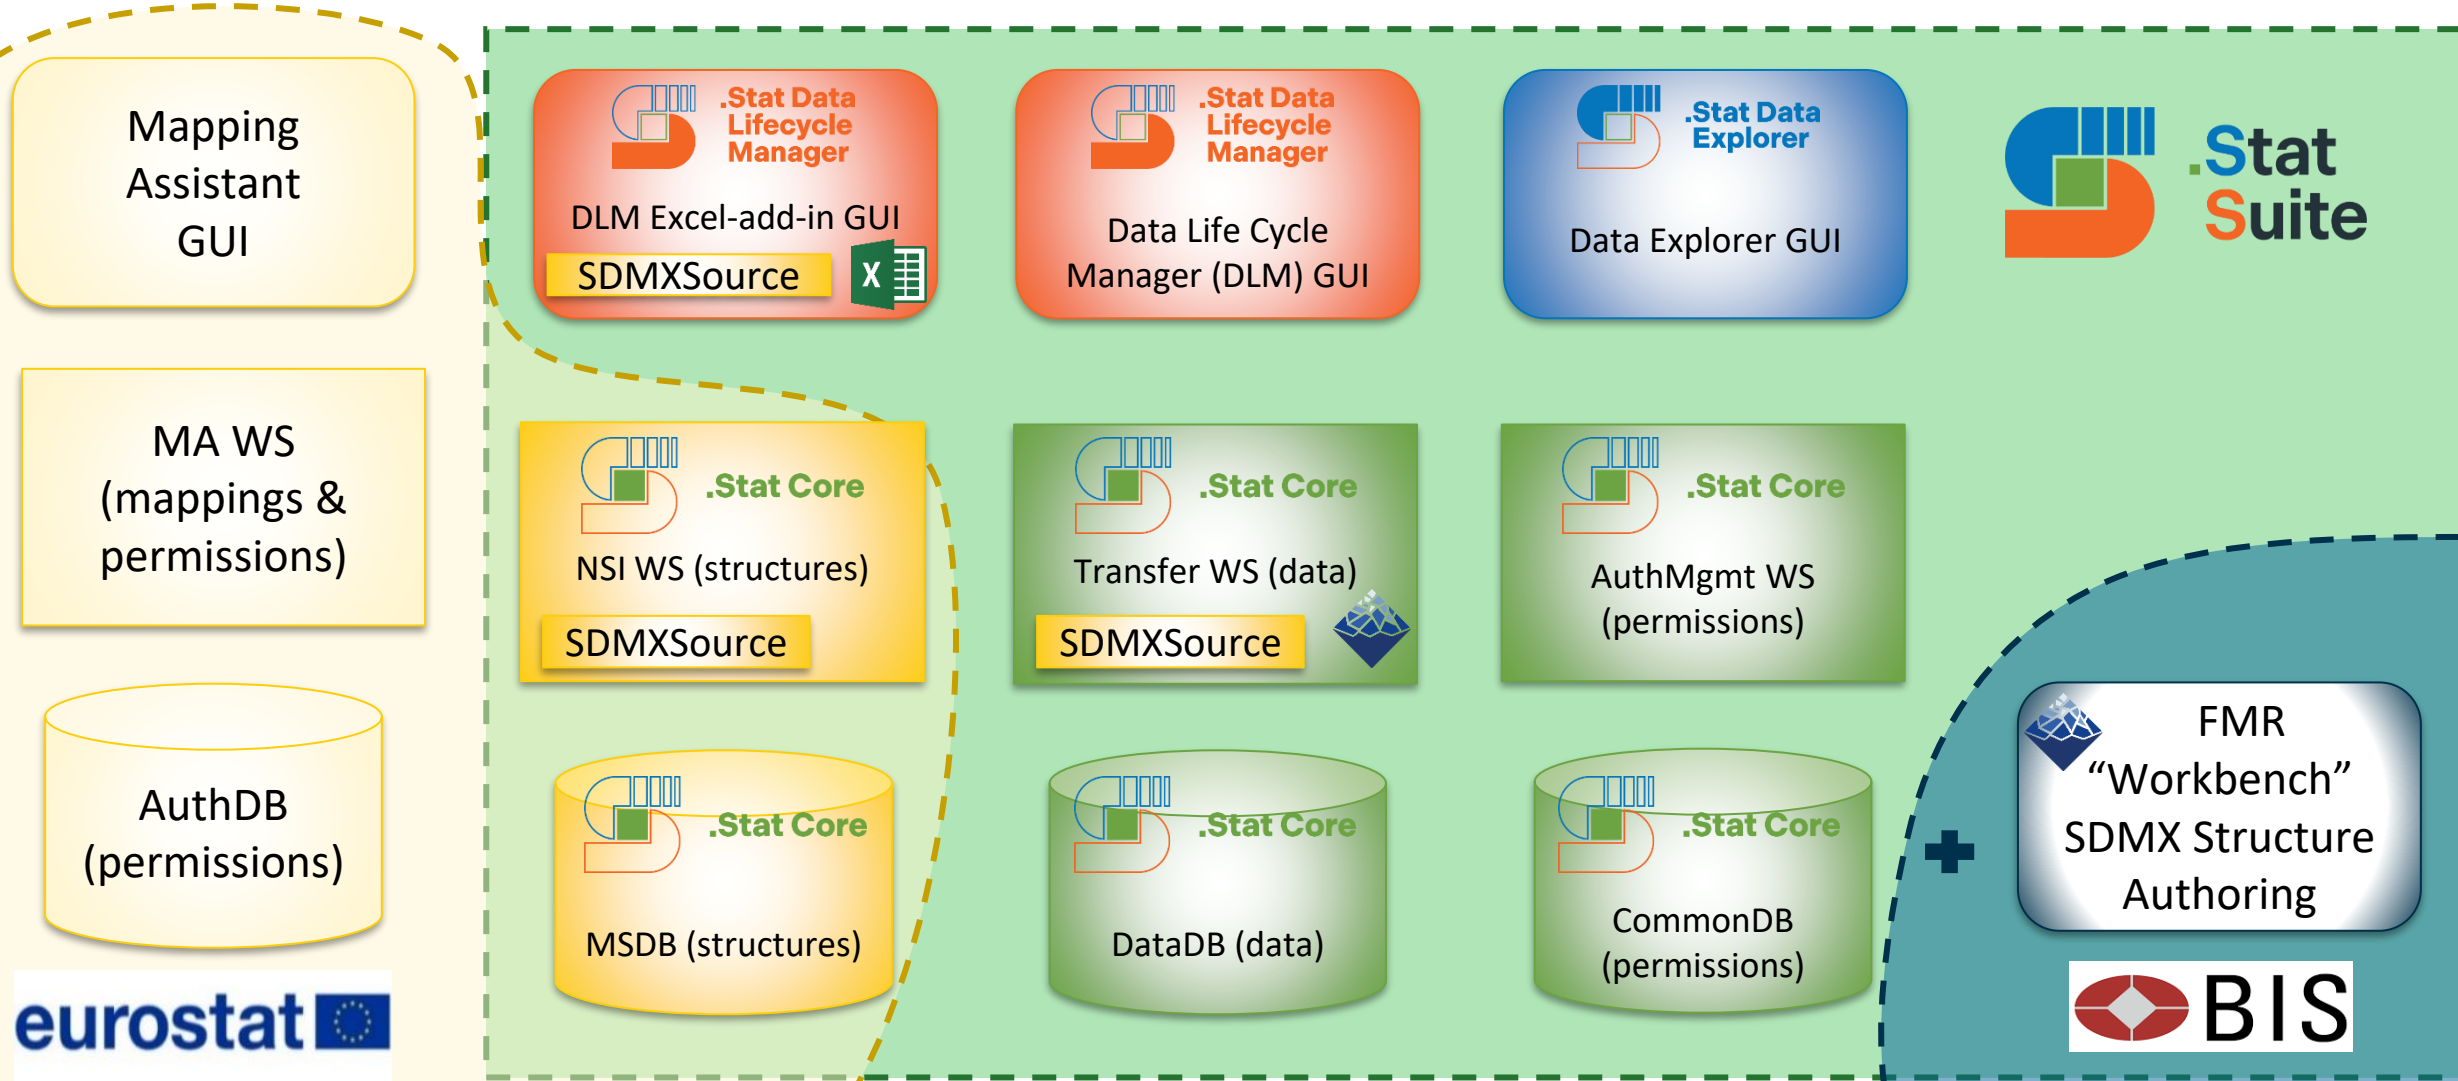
Mapping Assistant GUI

MA WS (mappings & permissions)

AuthDB (permissions)

eurostat

.Stat Data Lifecycle Manager

DLM Excel-add-in GUI

SDMXSource

.Stat Data Lifecycle Manager

Data Life Cycle Manager (DLM) GUI

.Stat Data Explorer

Data Explorer GUI

.Stat Suite

.Stat Core

NSI WS (structures)

SDMXSource

.Stat Core

Transfer WS (data)

SDMXSource

.Stat Core

AuthMgmt WS (permissions)

.Stat Core

MSDB (structures)

.Stat Core

DataDB (data)

.Stat Core

CommonDB (permissions)

FMR "Workbench" SDMX Structure Authoring

BIS